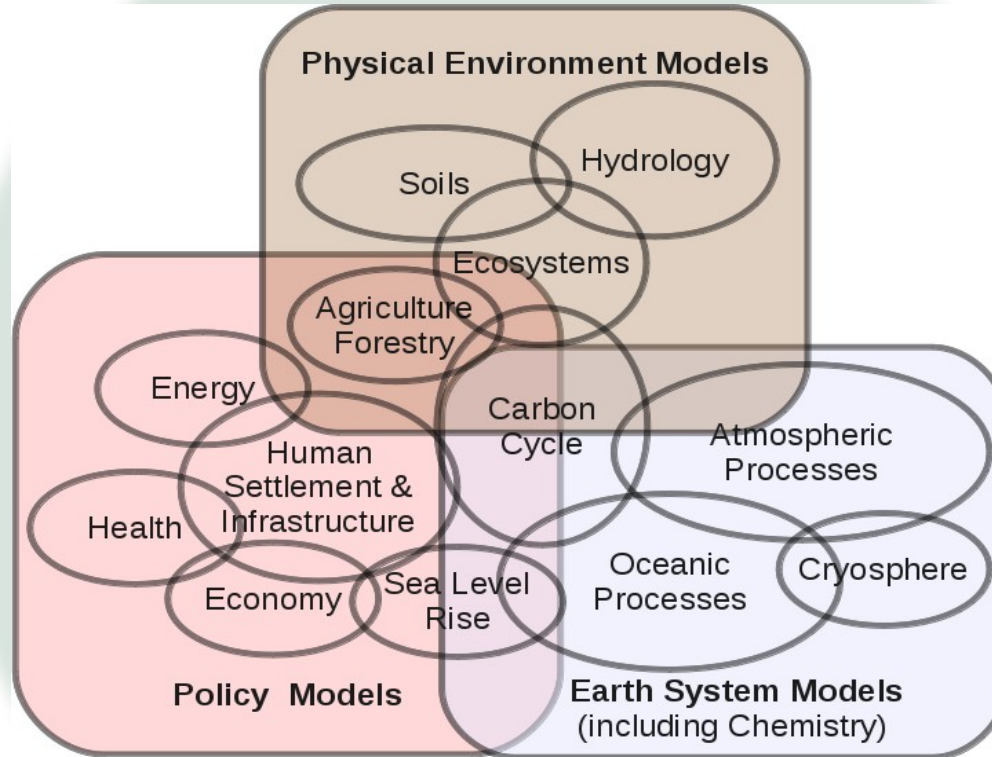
Physical Environment Models

Soils

Hydrology

Ecosystems

Agriculture Forestry

Energy

Carbon Cycle

Human Settlement & Infrastructure

Atmospheric Processes

Health

Oceanic Processes

Cryosphere

Economy

Sea Level Rise

Policy Models

Earth System Models (including Chemistry)